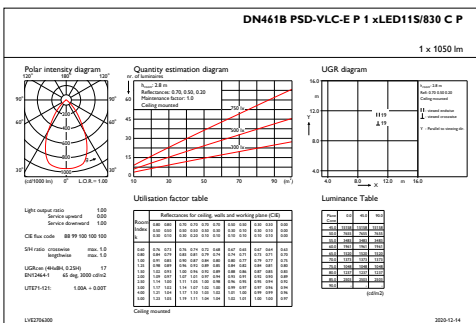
DN461B PSD-VLC-E P 1 xLED11S/830 C P

1 x 1050 lm

Polar intensity diagram

120° 180° 120°

90° 90°

60° 60°

30° 0° 30°

(cd/1000 lm) L.O.R.= 1.00

Quantity estimation diagram

nr. of luminaires

$h_{mount}$: 2.8 m
Reflectances: 0.70, 0.50, 0.20
Maintenance factor: 1.0
Ceiling mounted

750 lx

500 lx

300 lx

UGR diagram

$h_{mount}$: 2.8 m
Refl: 0.70 0.50 0.20
Ceiling mounted

H19

19

Y

Y - Parallel to viewing dir

4.0 8.0 12.0 m X

Light output ratio 1.00
Service upward 0.00
Service downward 1.00

CIE flux code 88 99 100 100 100

S/H ratio crosswise max. 1.0
lengthwise max. 1.0

UGRcen (4H×8H, 0.25H) 17
EN12464-1 65 deg. 3000 cd/m2

UTE71-121: 1.00A + 0.00T

Utilisation factor table

Luminance Table

(cd/m2)

Ceiling mounted

LVE2706300

2020-12-14